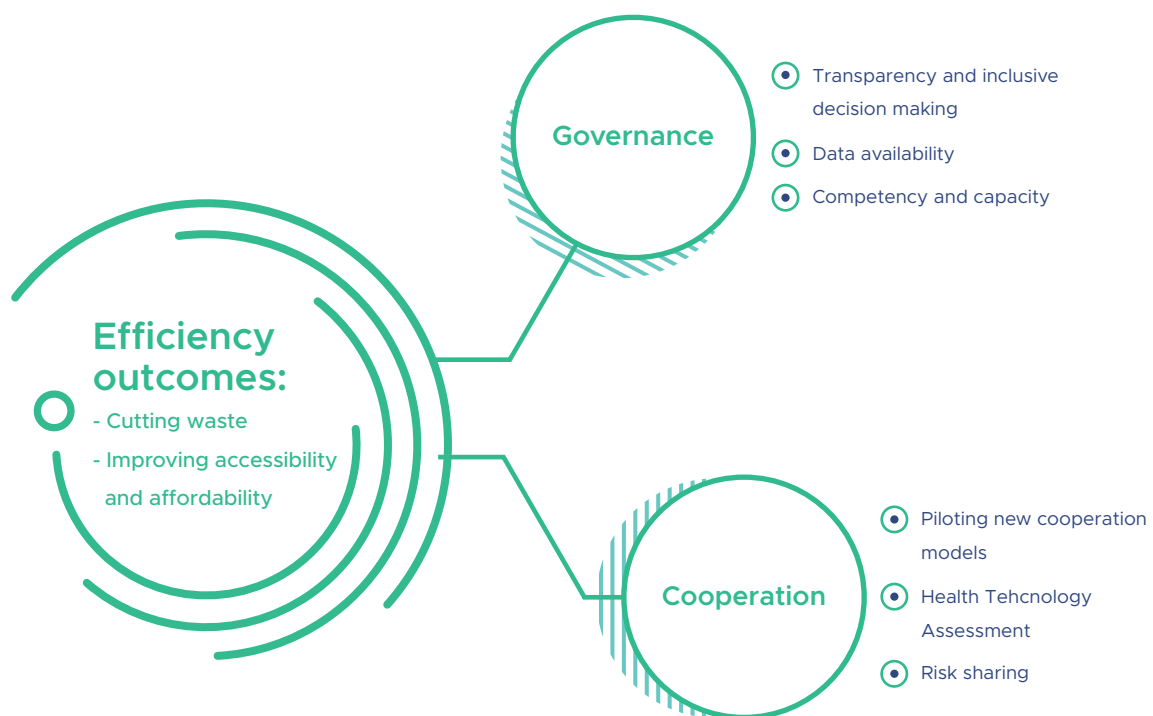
Governance

Transparency and inclusive decision making

Data availability

Competency and capacity

Efficiency outcomes:
- Cutting waste
- Improving accessibility and affordability

Cooperation

Piloting new cooperation models

Health Tehcnology Assessment

Risk sharing